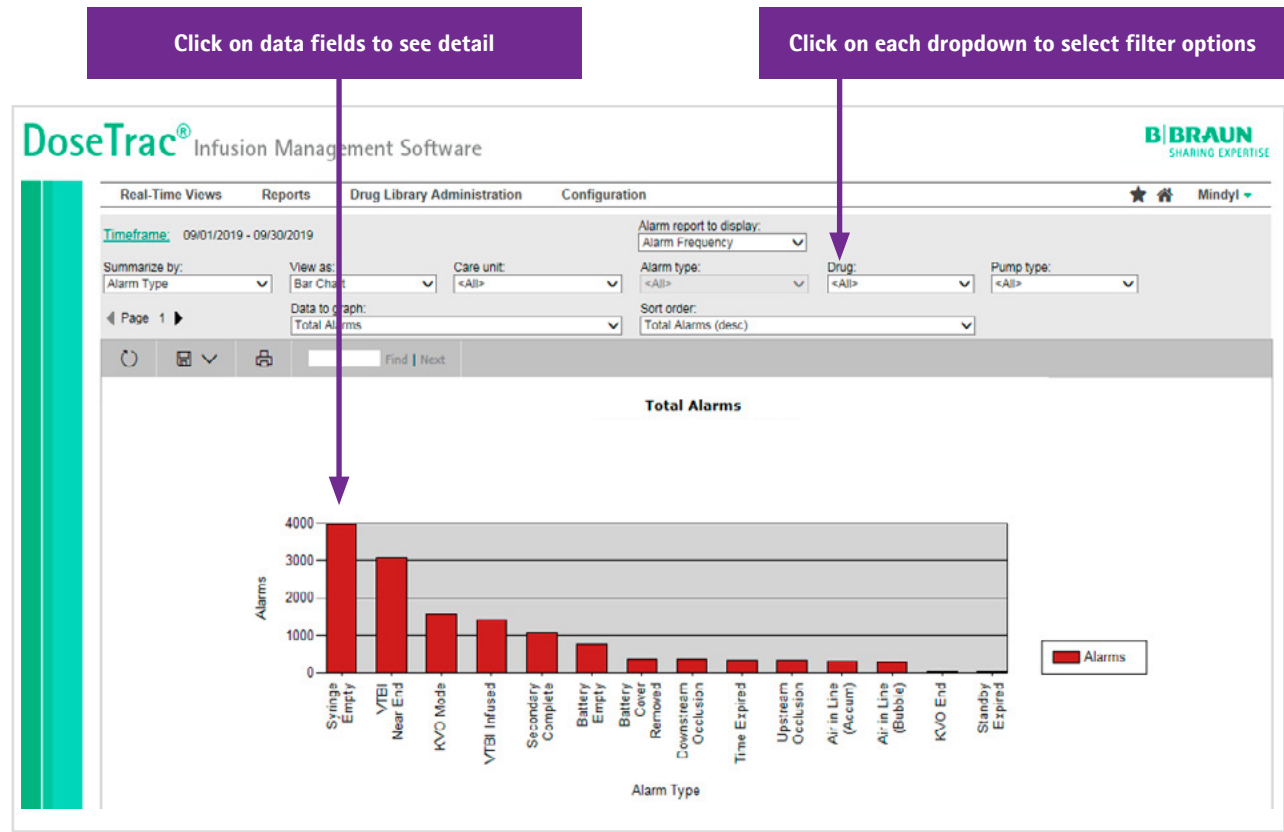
Click on data fields to see detail

Click on each dropdown to select filter options

DoseTrac® Infusion Management Software

B|BRAUN SHARING EXPERTISE

Real-Time Views Reports Drug Library Administration Configuration

Mindyl

Timeframe: 09/01/2019 - 09/30/2019

Alarm report to display: Alarm Frequency

Summarize by: Alarm Type

View as: Bar Chart

Care unit: <All>

Alarm type: <All>

Drug: <All>

Pump type: <All>

Page 1

Data to graph: Total Alarms

Sort order: Total Alarms (desc)

Find | Next

Total Alarms

4000
3000
2000
1000
0

Alarms

Syringe Empty
VTBI Near End
KVO Mode
VTBI Infused
Secondary Complete
Battery Empty
Battery Cover Removed
Downstream Occlusion
Time Expired
Upstream Occlusion
Air in Line (Accum)
Air in Line (Bubble)
KVO End
Standby Expired

Alarm Type

Alarms